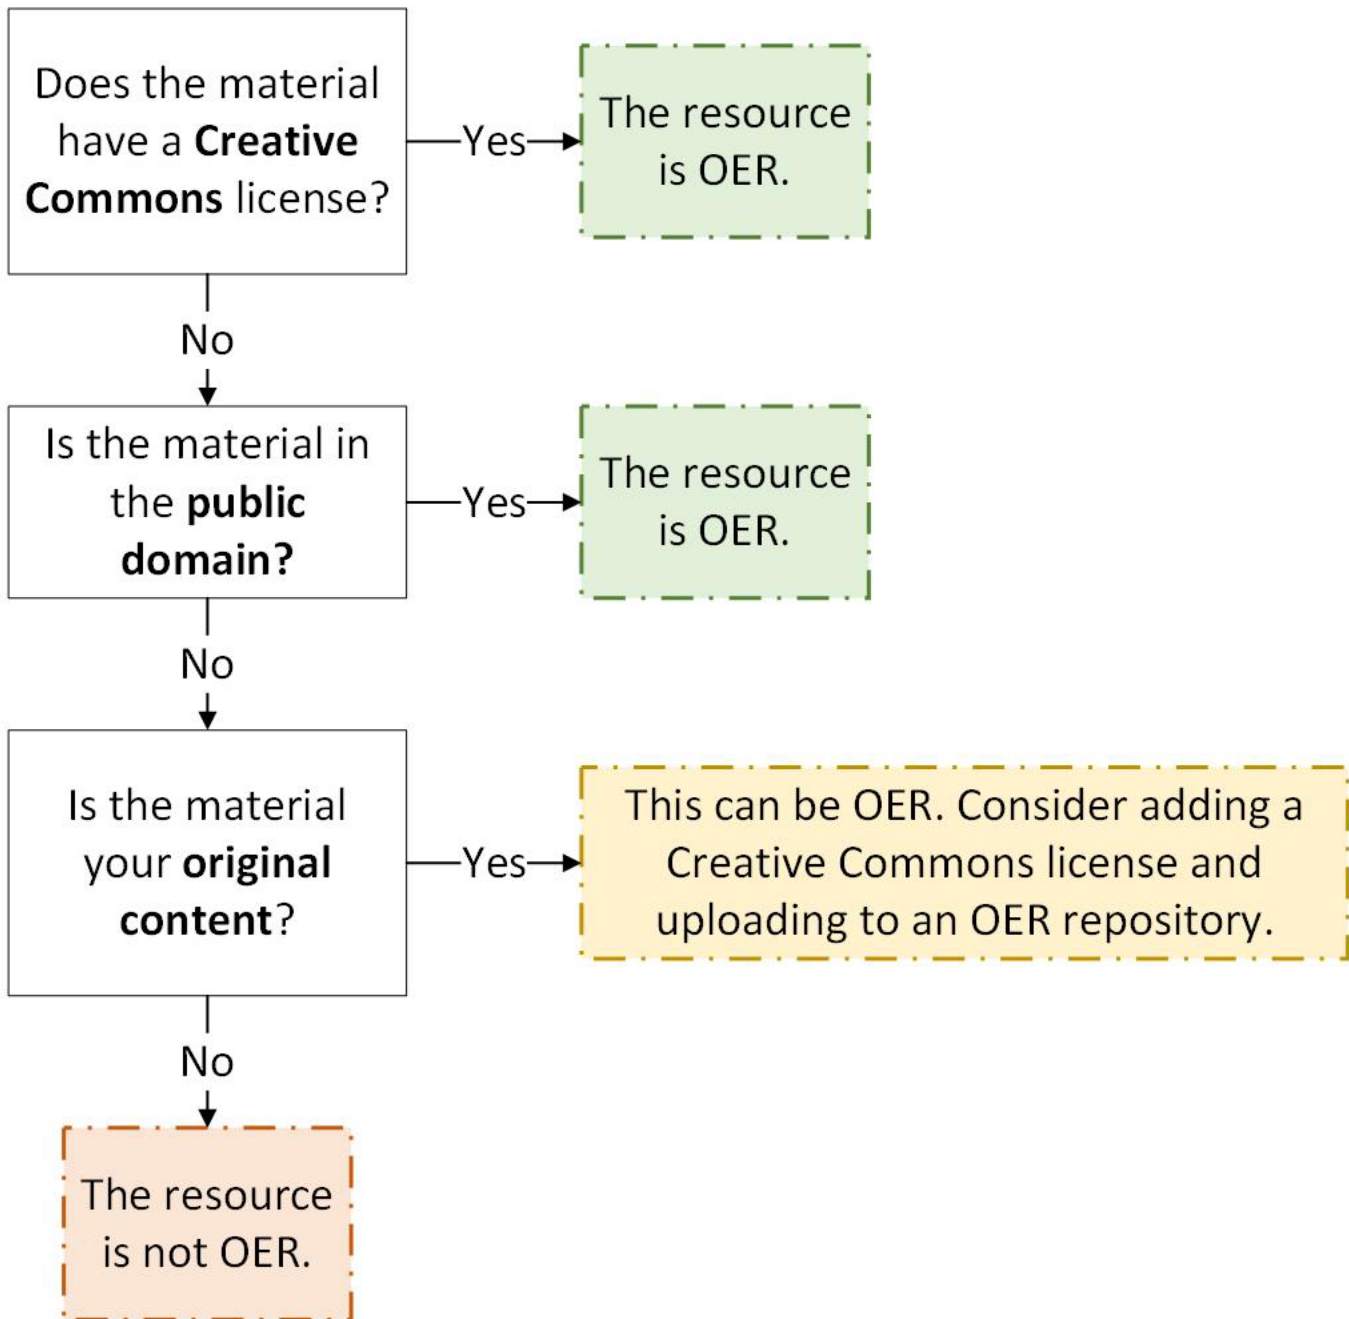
Does the material have a **Creative Commons** license?

Yes

The resource is OER.

No

Is the material in the **public domain?**

Yes

The resource is OER.

No

Is the material your **original content**?

Yes

This can be OER. Consider adding a Creative Commons license and uploading to an OER repository.

No

The resource is not OER.